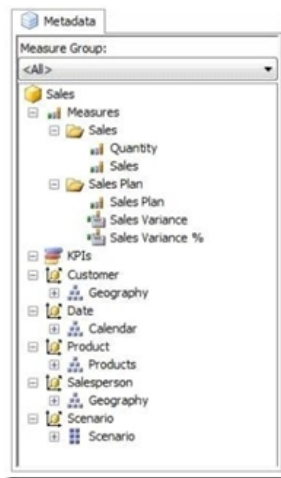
Metadata

Measure Group:

<All>

Sales
Measures
Sales
Quantity
Sales
Sales Plan
Sales Plan
Sales Variance
Sales Variance %
KPIs
Customer
Geography
Date
Calendar
Product
Products
Salesperson
Geography
Scenario
Scenario